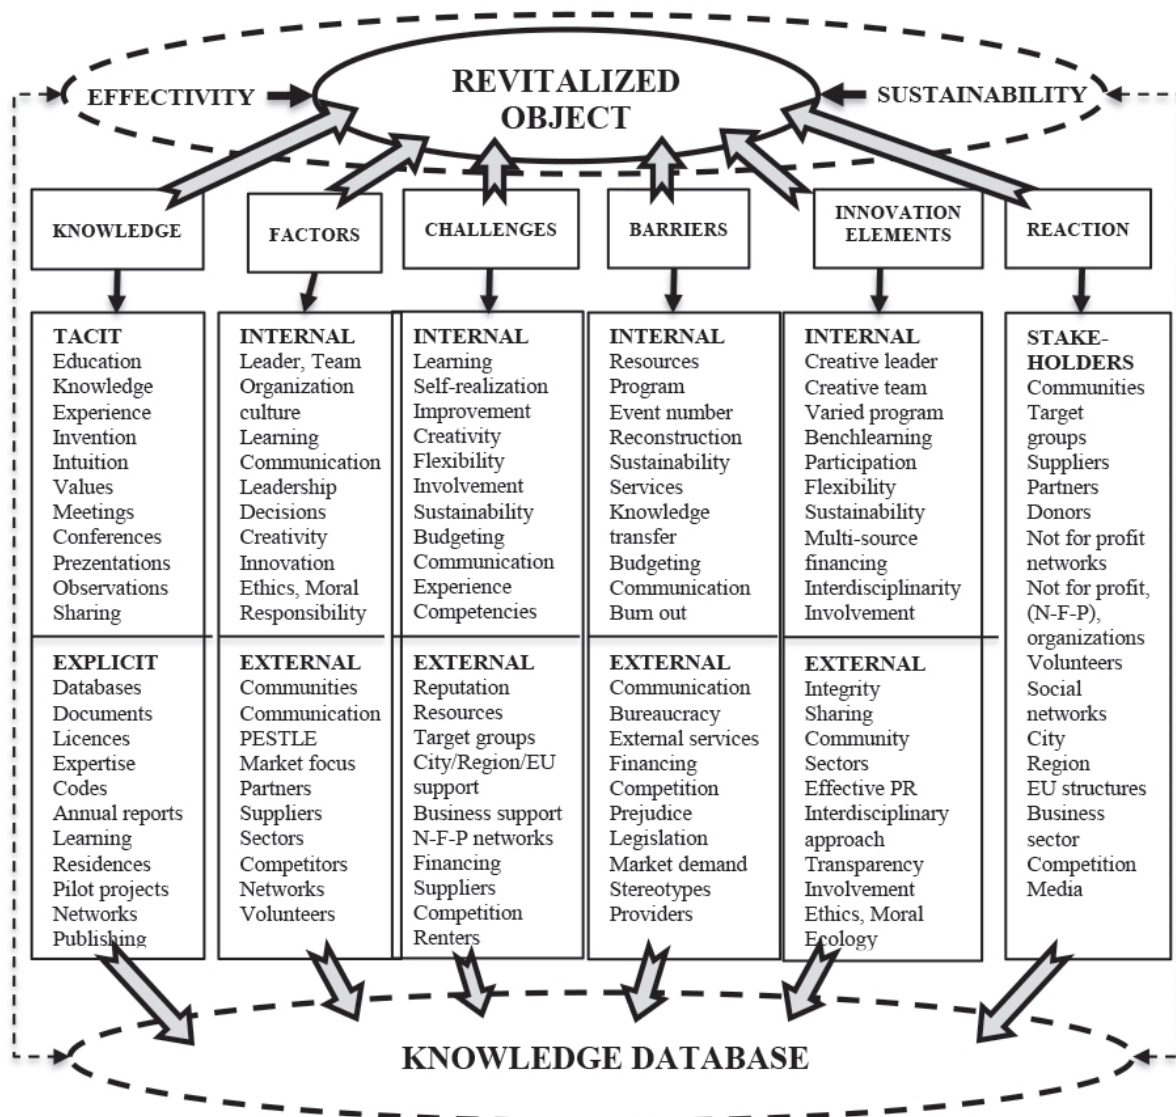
EFFECTIVITY

REVITALIZED OBJECT

SUSTAINABILITY

KNOWLEDGE

FACTORS

CHALLENGES

BARRIERS

INNOVATION ELEMENTS

REACTION

TACIT
Education
Knowledge
Experience
Invention
Intuition
Values
Meetings
Conferences
Prezentations
Observations
Sharing

EXPLICIT
Databases
Documents
Licences
Expertise
Codes
Annual reports
Learning
Residences
Pilot projects
Networks
Publishing

INTERNAL
Leader, Team
Organization culture
Learning
Communication
Leadership
Decisions
Creativity
Innovation
Ethics, Moral
Responsibility

EXTERNAL
Communities
Communication
PESTLE
Market focus
Partners
Suppliers
Sectors
Competitors
Networks
Volunteers

INTERNAL
Learning
Self-realization
Improvement
Creativity
Flexibility
Involvement
Sustainability
Budgeting
Communication
Experience
Competencies

EXTERNAL
Reputation
Resources
Target groups
City/Region/EU support
Business support
N-F-P networks
Financing
Suppliers
Competition
Renters

INTERNAL
Resources
Program
Event number
Reconstruction
Sustainability
Services
Knowledge transfer
Budgeting
Communication
Burn out

EXTERNAL
Communication
Bureaucracy
External services
Financing
Competition
Prejudice
Legislation
Market demand
Stereotypes
Providers

INTERNAL
Creative leader
Creative team
Varied program
Benchlearning
Participation
Flexibility
Sustainability
Multi-source financing
Interdisciplinarity
Involvement

EXTERNAL
Integrity
Sharing
Community
Sectors
Effective PR
Interdisciplinary approach
Transparency
Involvement
Ethics, Moral
Ecology

STAKEHOLDERS
Communities
Target groups
Suppliers
Partners
Donors
Not for profit networks
Not for profit, (N-F-P), organizations
Volunteers
Social networks
City
Region
EU structures
Business sector
Competition
Media

KNOWLEDGE DATABASE